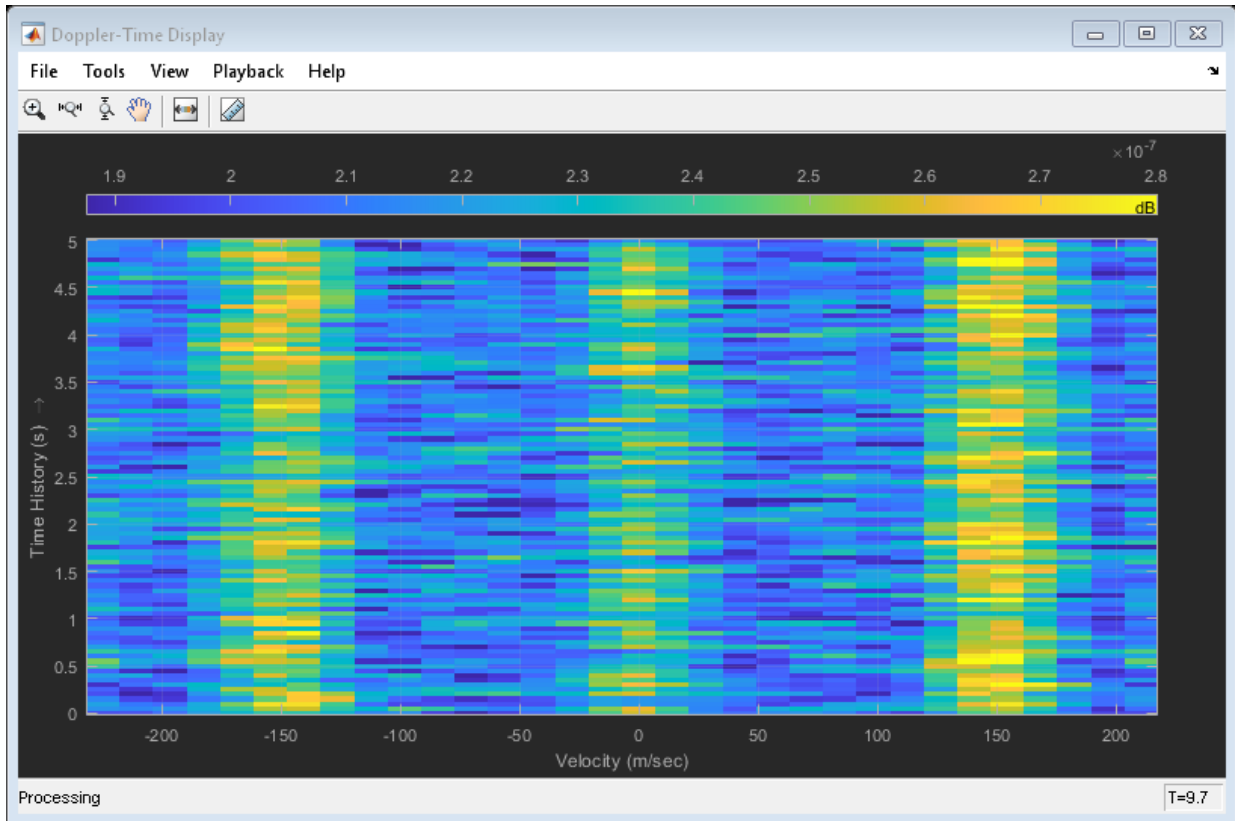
Doppler-Time Display

File Tools View Playback Help

$\times 10^{-7}$

1.9 2 2.1 2.2 2.3 2.4 2.5 2.6 2.7 2.8

dB

5
4.5
4
3.5
3
2.5
2
1.5
1
0.5
0

Time History (s) →

-200 -150 -100 -50 0 50 100 150 200

Velocity (m/sec)

Processing

T=9.7